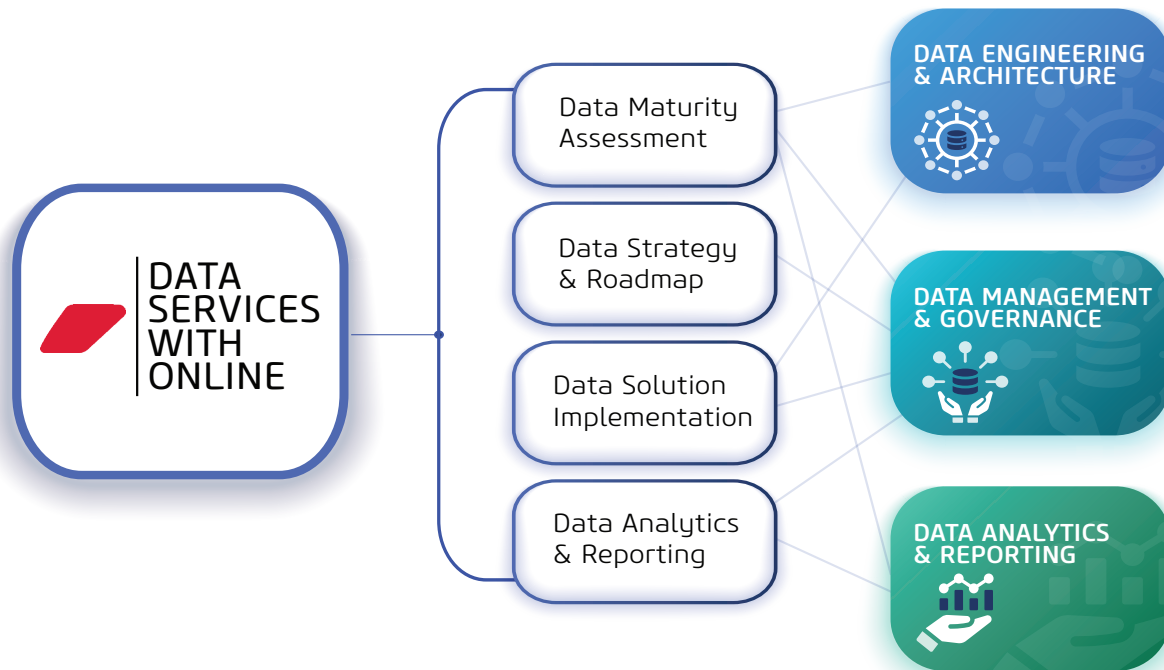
DATA SERVICES WITH ONLINE

Data Maturity Assessment

Data Strategy & Roadmap

Data Solution Implementation

Data Analytics & Reporting

DATA ENGINEERING & ARCHITECTURE

DATA MANAGEMENT & GOVERNANCE

DATA ANALYTICS & REPORTING